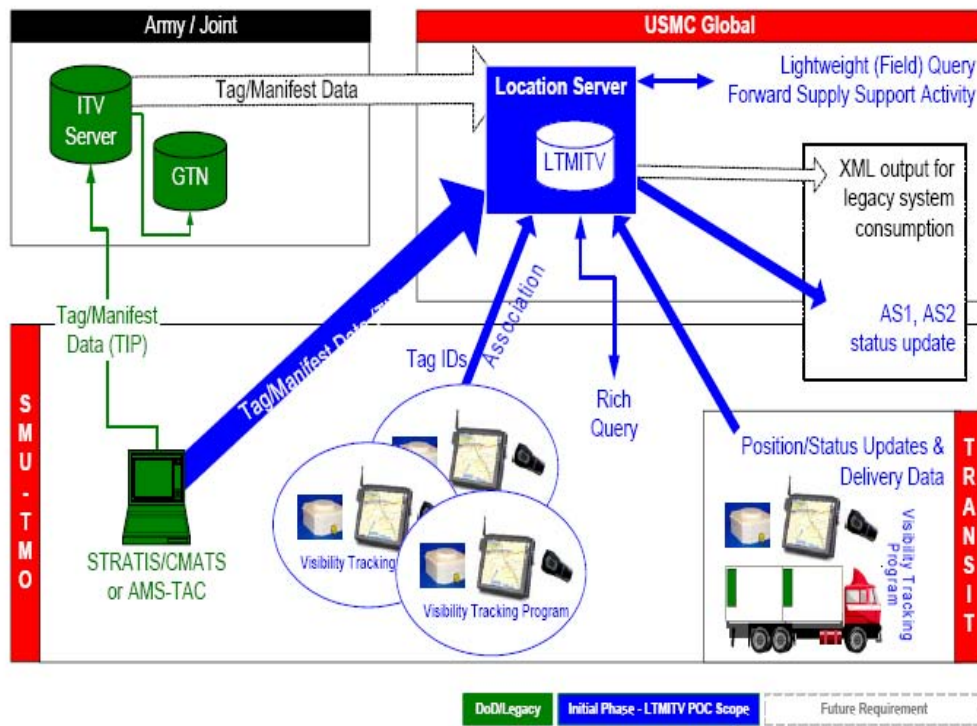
Army / Joint

ITV Server

GTN

Tag/Manifest Data

USMC Global

Location Server

LTMITV

Lightweight (Field) Query Forward Supply Support Activity

XML output for legacy system consumption

AS1, AS2 status update

Tag/Manifest Data (TIP)

Tag/Manifest Data

Tag IDs

Association

Rich Query

Position/Status Updates & Delivery Data

S M U - T M O

STRATIS/CMATS or AMS-TAC

Visibility Tracking

Visibility Tracking Program

Visibility Tracking Program

T R A N S I T

DoD/Legacy

Initial Phase - LTMITV POC Scope

Future Requirement